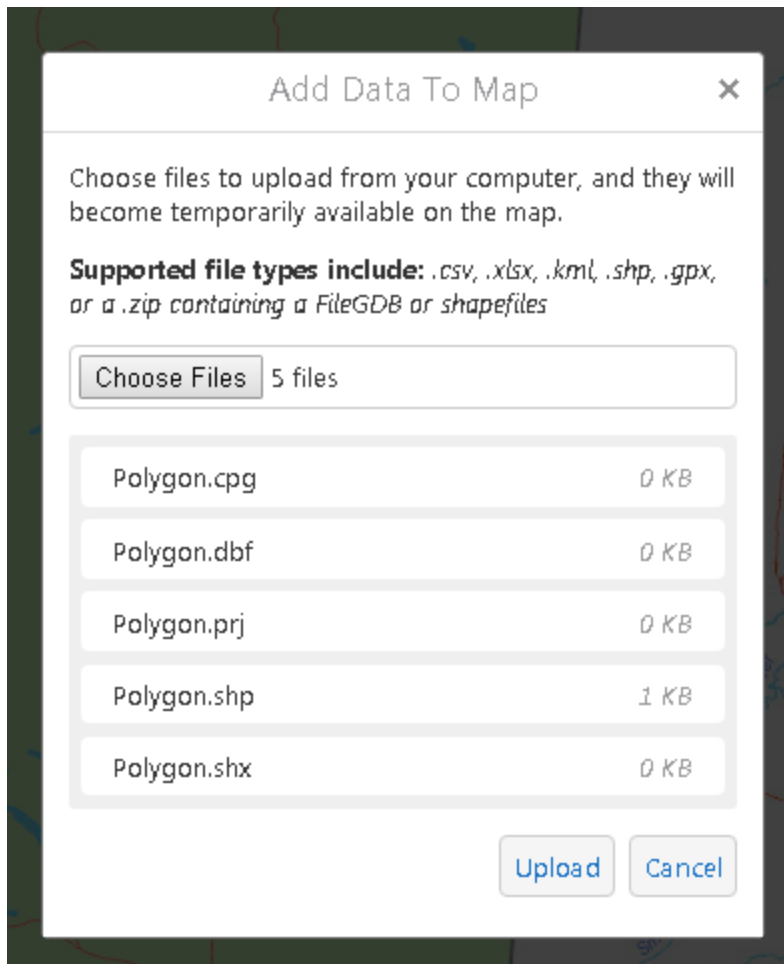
Add Data To Map ×

Choose files to upload from your computer, and they will become temporarily available on the map.

**Supported file types include:** *.csv, .xlsx, .kml, .shp, .gpx, or a .zip containing a FileGDB or shapefiles*

Choose Files 5 files

| | |
|---|---|
| Polygon.cpg | 0 KB |
| Polygon.dbf | 0 KB |
| Polygon.prj | 0 KB |
| Polygon.shp | 1 KB |
| Polygon.shx | 0 KB |

Upload Cancel